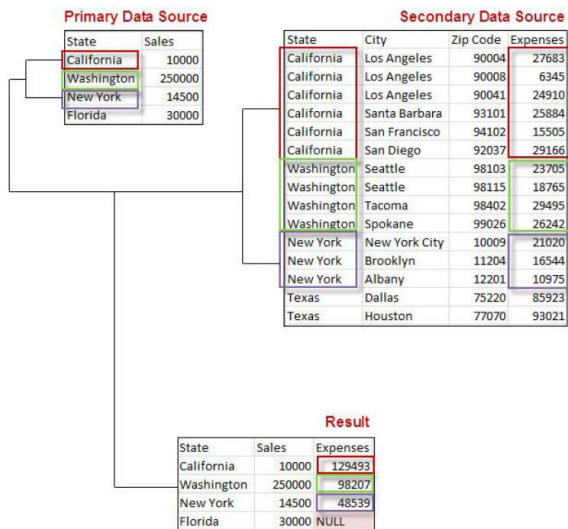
Primary Data Source

| State | Sales |
|---|---|
| California | 10000 |
| Washington | 250000 |
| New York | 14500 |
| Florida | 30000 |

Secondary Data Source

| State | City | Zip Code | Expenses |
|---|---|---|---|
| California | Los Angeles | 90004 | 27683 |
| California | Los Angeles | 90008 | 6345 |
| California | Los Angeles | 90041 | 24910 |
| California | Santa Barbara | 93101 | 25884 |
| California | San Francisco | 94102 | 15505 |
| California | San Diego | 92037 | 29166 |
| Washington | Seattle | 98103 | 23705 |
| Washington | Seattle | 98115 | 18765 |
| Washington | Tacoma | 98402 | 29495 |
| Washington | Spokane | 99026 | 26242 |
| New York | New York City | 10009 | 21020 |
| New York | Brooklyn | 11204 | 16544 |
| New York | Albany | 12201 | 10975 |
| Texas | Dallas | 75220 | 85923 |
| Texas | Houston | 77070 | 93021 |

Result

| State | Sales | Expenses |
|---|---|---|
| California | 10000 | 129493 |
| Washington | 250000 | 98207 |
| New York | 14500 | 48539 |
| Florida | 30000 | NULL |